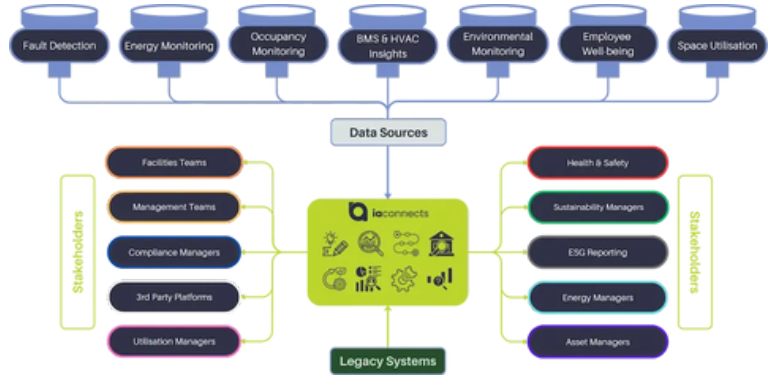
Fault Detection

Energy Monitoring

Occupancy Monitoring

BMS & HVAC Insights

Environmental Monitoring

Employee Well-being

Space Utilisation

Data Sources

Stakeholders

Facilities Teams

Management Teams

Compliance Managers

3rd Party Platforms

Utilisation Managers

ioconnects

Health & Safety

Sustainability Managers

ESG Reporting

Energy Managers

Asset Managers

Stakeholders

Legacy Systems